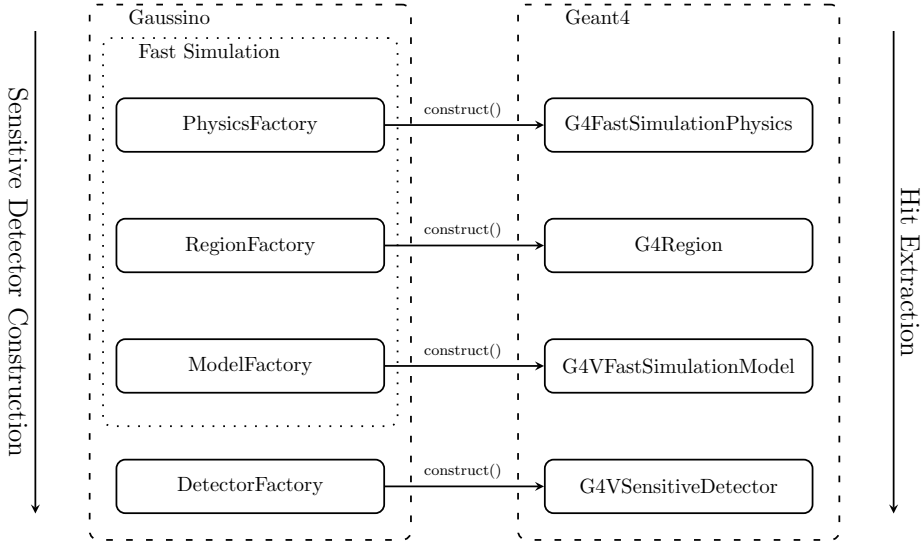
Sensitive Detector Construction

Gaussino

Fast Simulation

PhysicsFactory

RegionFactory

ModelFactory

DetectorFactory

construct()

construct()

construct()

construct()

Geant4

G4FastSimulationPhysics

G4Region

G4VFastSimulationModel

G4VSensitiveDetector

Hit Extraction